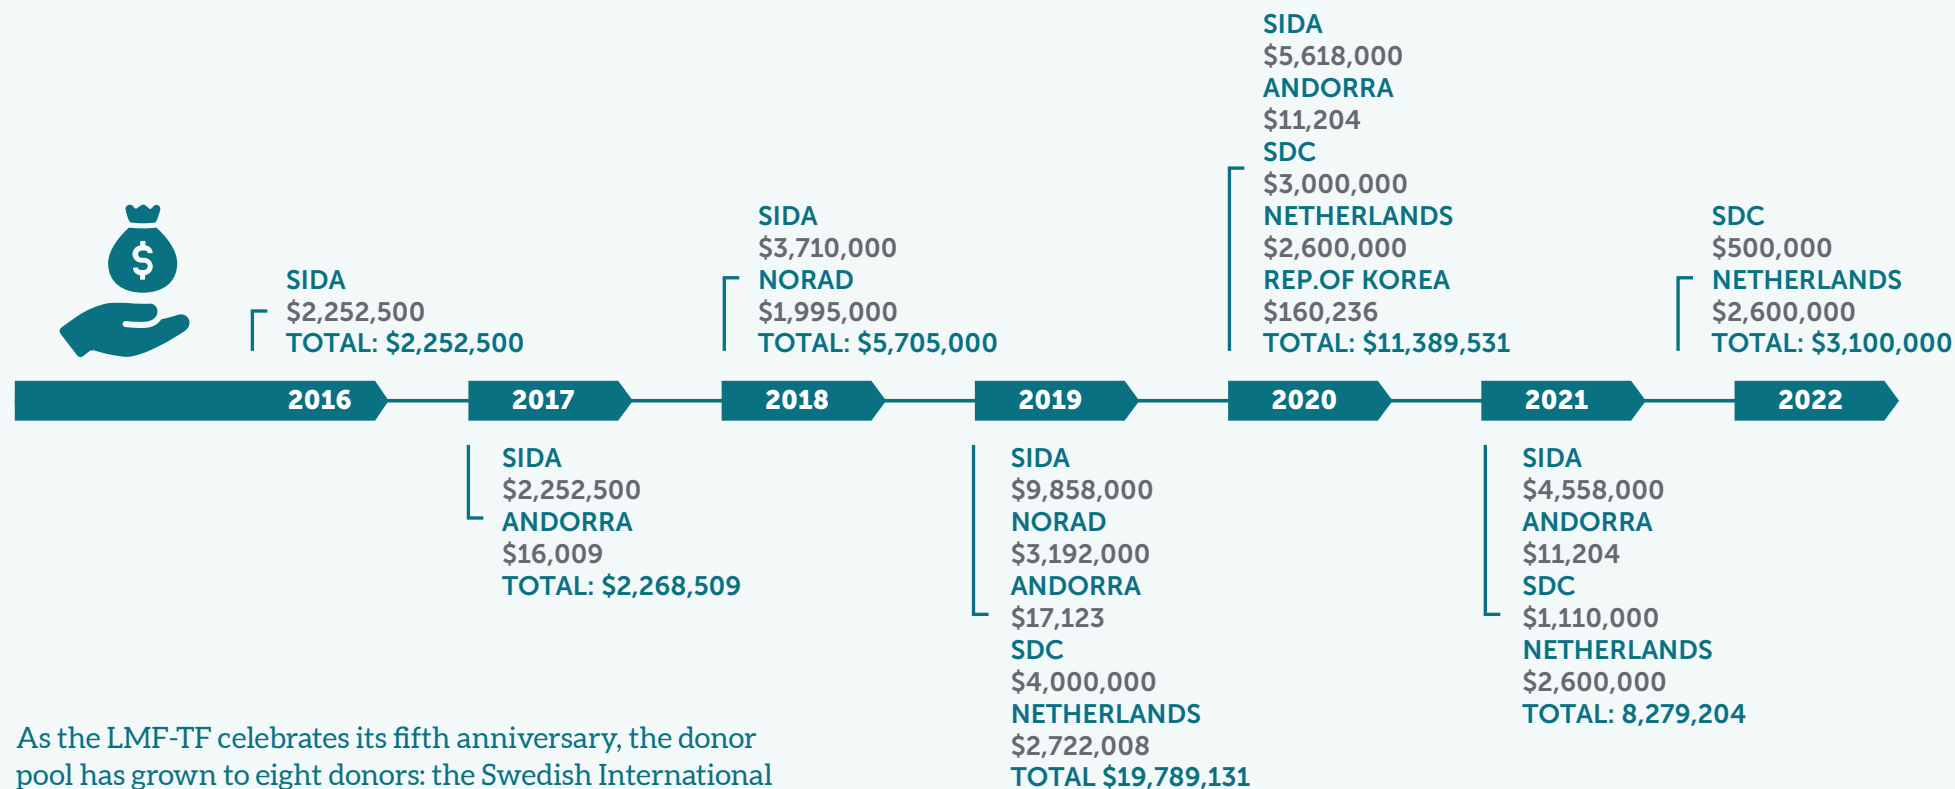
SIDA
$2,252,500
TOTAL: $2,252,500

SIDA
$3,710,000
NORAD
$1,995,000
TOTAL: $5,705,000

SIDA
$5,618,000
ANDORRA
$11,204
SDC
$3,000,000
NETHERLANDS
$2,600,000
REP.OF KOREA
$160,236
TOTAL: $11,389,531

SDC
$500,000
NETHERLANDS
$2,600,000
TOTAL: $3,100,000

2016 2017 2018 2019 2020 2021 2022

SIDA
$2,252,500
ANDORRA
$16,009
TOTAL: $2,268,509

SIDA
$9,858,000
NORAD
$3,192,000
ANDORRA
$17,123
SDC
$4,000,000
NETHERLANDS
$2,722,008
TOTAL $19,789,131

SIDA
$4,558,000
ANDORRA
$11,204
SDC
$1,110,000
NETHERLANDS
$2,600,000
TOTAL: 8,279,204

As the LMF-TF celebrates its fifth anniversary, the donor pool has grown to eight donors: the Swedish International